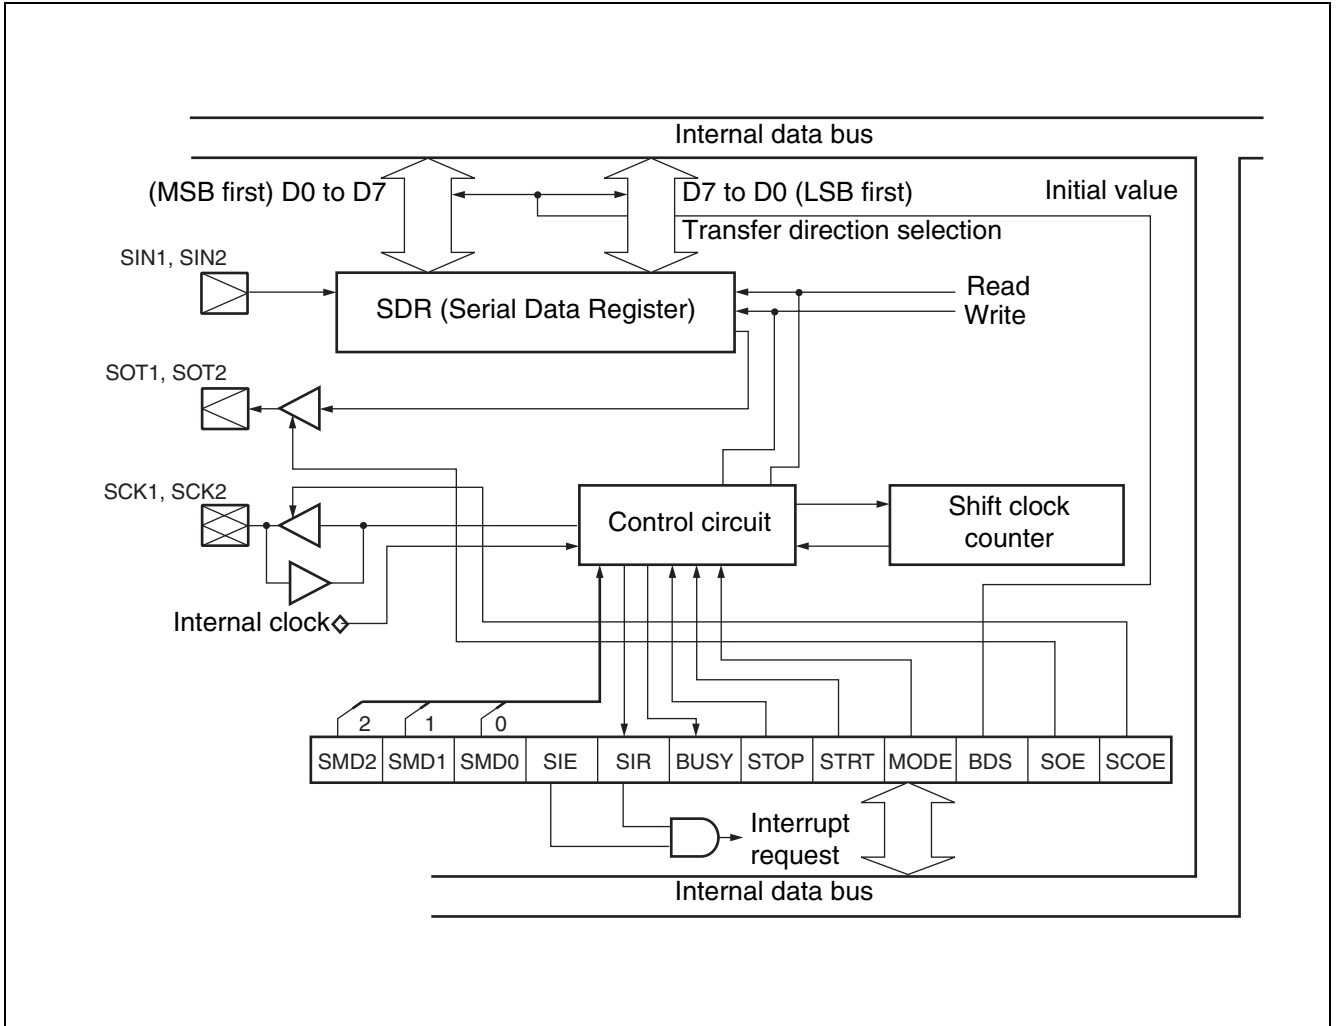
Internal data bus

(MSB first) D0 to D7

D7 to D0 (LSB first)

Initial value

Transfer direction selection

SIN1, SIN2

SDR (Serial Data Register)

Read

Write

SOT1, SOT2

SCK1, SCK2

Control circuit

Shift clock counter

Internal clock

2

1

0

| SMD2 | SMD1 | SMD0 | SIE | SIR | BUSY | STOP | STRT | MODE | BDS | SOE | SCOE |
|---|---|---|---|---|---|---|---|---|---|---|---|

Interrupt request

Internal data bus